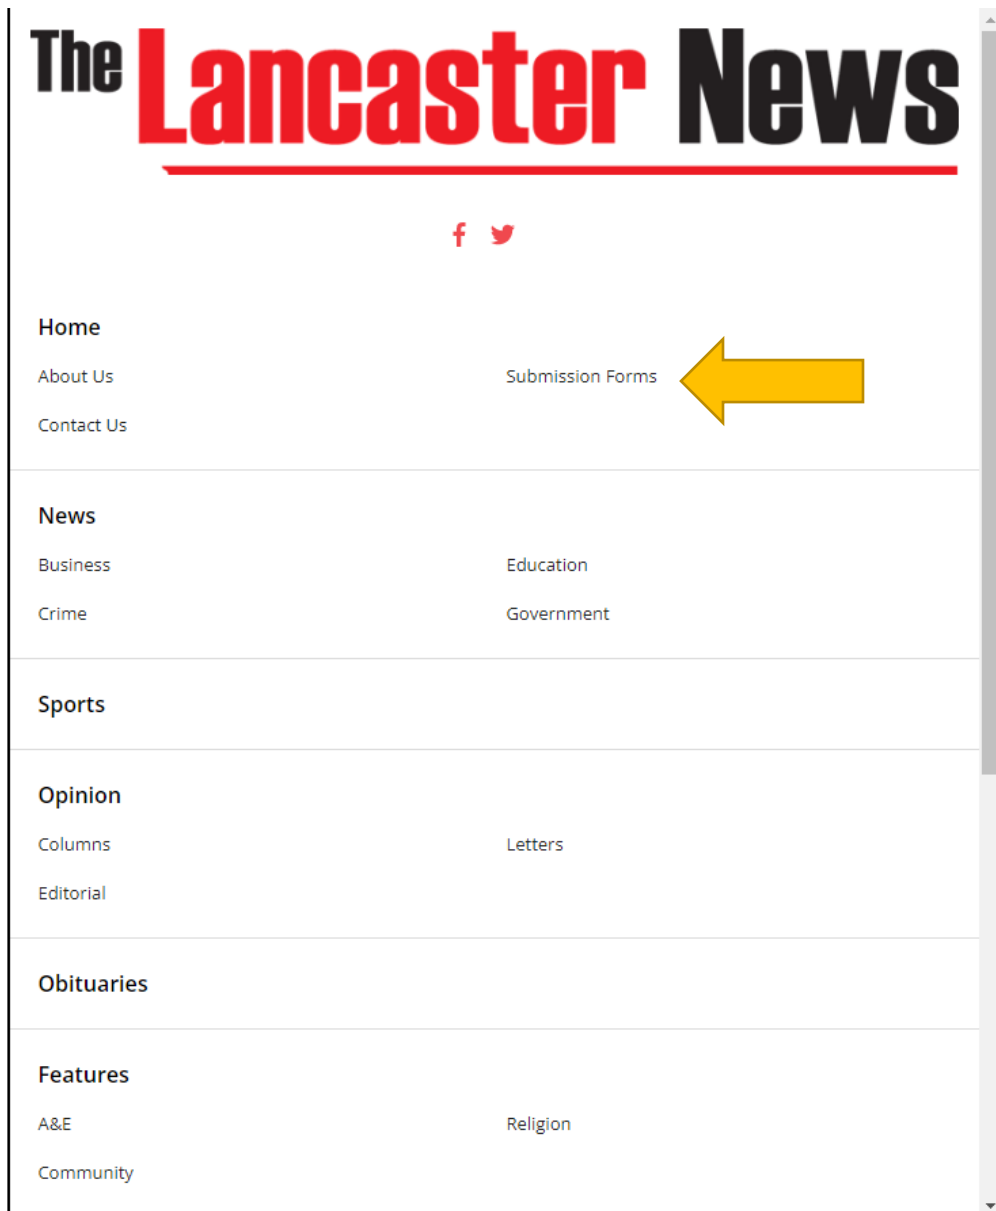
The Lancaster News

Home

About Us

Submission Forms

Contact Us

News

Business

Education

Crime

Government

Sports

Opinion

Columns

Letters

Editorial

Obituaries

Features

A&E

Religion

Community